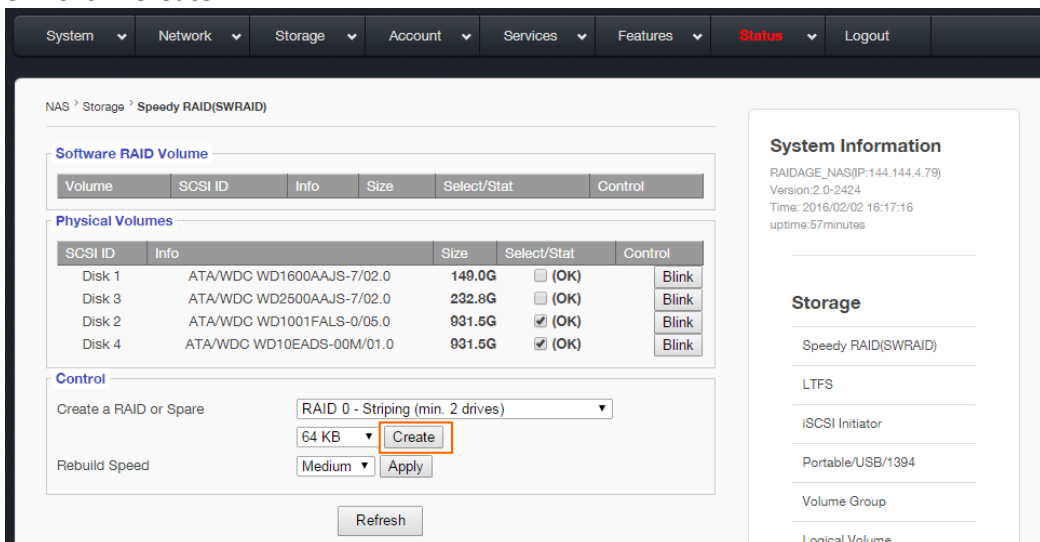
System Network Storage Account Services Features Status Logout

NAS > Storage > Speedy RAID(SWRAID)

Software RAID Volume

| Volume | SCSI ID | Info | Size | Select/Stat | Control |
|---|---|---|---|---|---|

Physical Volumes

| SCSI ID | Info | Size | Select/Stat | Control |
|---|---|---|---|---|
| Disk 1 | ATA/WDC WD1600AAJS-7/02.0 | 149.0G | (OK) | Blink |
| Disk 3 | ATA/WDC WD2500AAJS-7/02.0 | 232.8G | (OK) | Blink |
| Disk 2 | ATA/WDC WD1001FALS-0/05.0 | 931.5G | (OK) | Blink |
| Disk 4 | ATA/WDC WD10EADS-00M/01.0 | 931.5G | (OK) | Blink |

Control

Create a RAID or Spare RAID 0 - Striping (min. 2 drives)

64 KB Create

Rebuild Speed Medium Apply

Refresh

System Information

RAIDAGE_NAS(IP:144.144.4.79)
Version:2.0-2424
Time: 2016/02/02 16:17:16
uptime:57minutes

Storage

Speedy RAID(SWRAID)

LTFS

iSCSI Initiator

Portable/USB/1394

Volume Group

Logical Volume